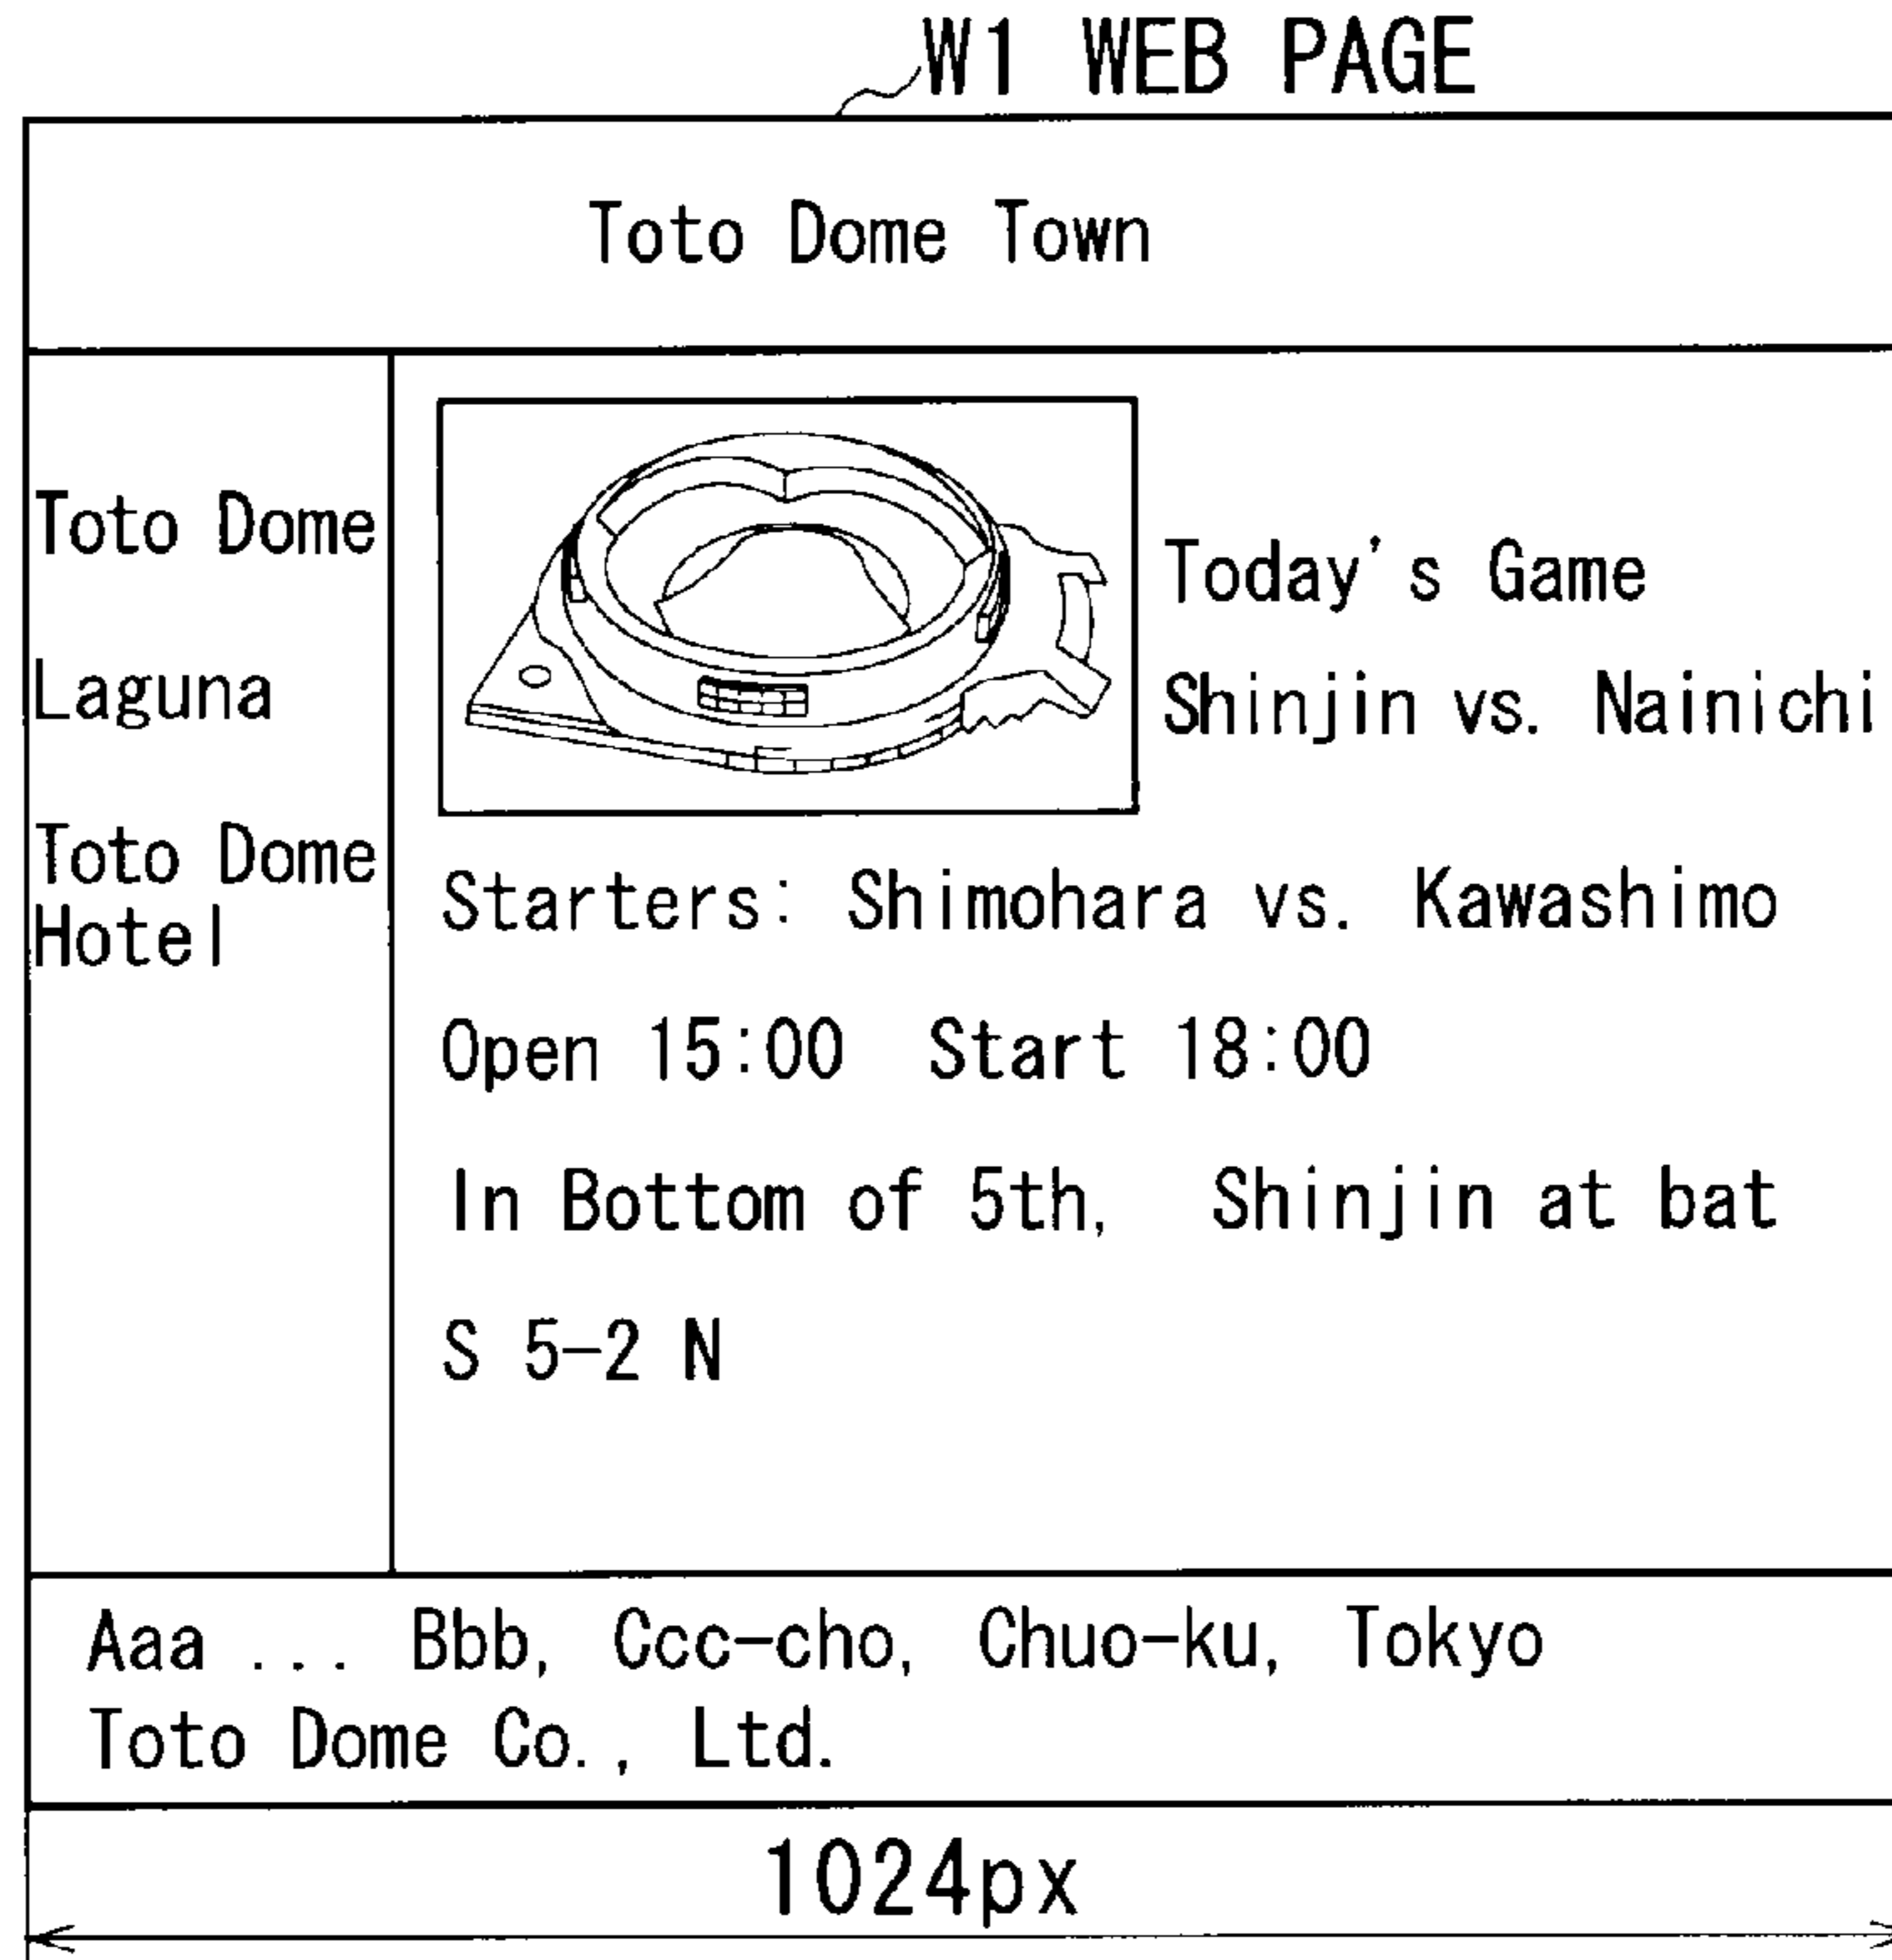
W1 WEB PAGE

Toto Dome Town

Toto Dome

Laguna

Toto Dome Hotel

Today's Game

Shinjin vs. Nainichi

Starters: Shimohara vs. Kawashimo

Open 15:00 Start 18:00

In Bottom of 5th, Shinjin at bat

S 5-2 N

Aaa ... Bbb, Ccc-cho, Chuo-ku, Tokyo
Toto Dome Co., Ltd.

1024px